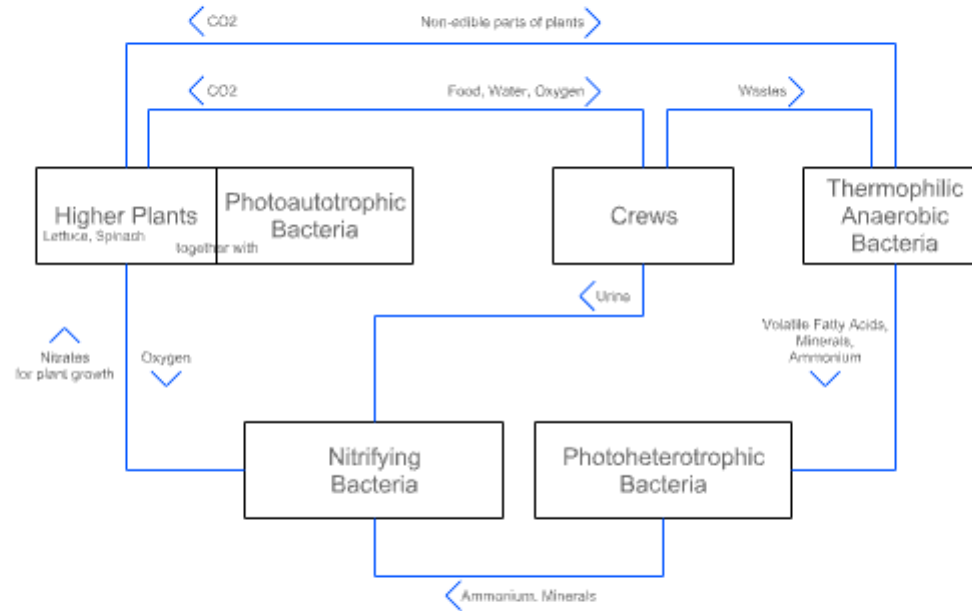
CO2

Non-edible parts of plants

CO2

Food, Water, Oxygen

Wastes

Higher Plants
Lettuce, Spinach

Photoautotrophic Bacteria

together with

Crews

Thermophilic Anaerobic Bacteria

Urine

Volatile Fatty Acids, Minerals, Ammonium

Nitrates for plant growth

Oxygen

Nitrifying Bacteria

Photoheterotrophic Bacteria

Ammonium, Minerals